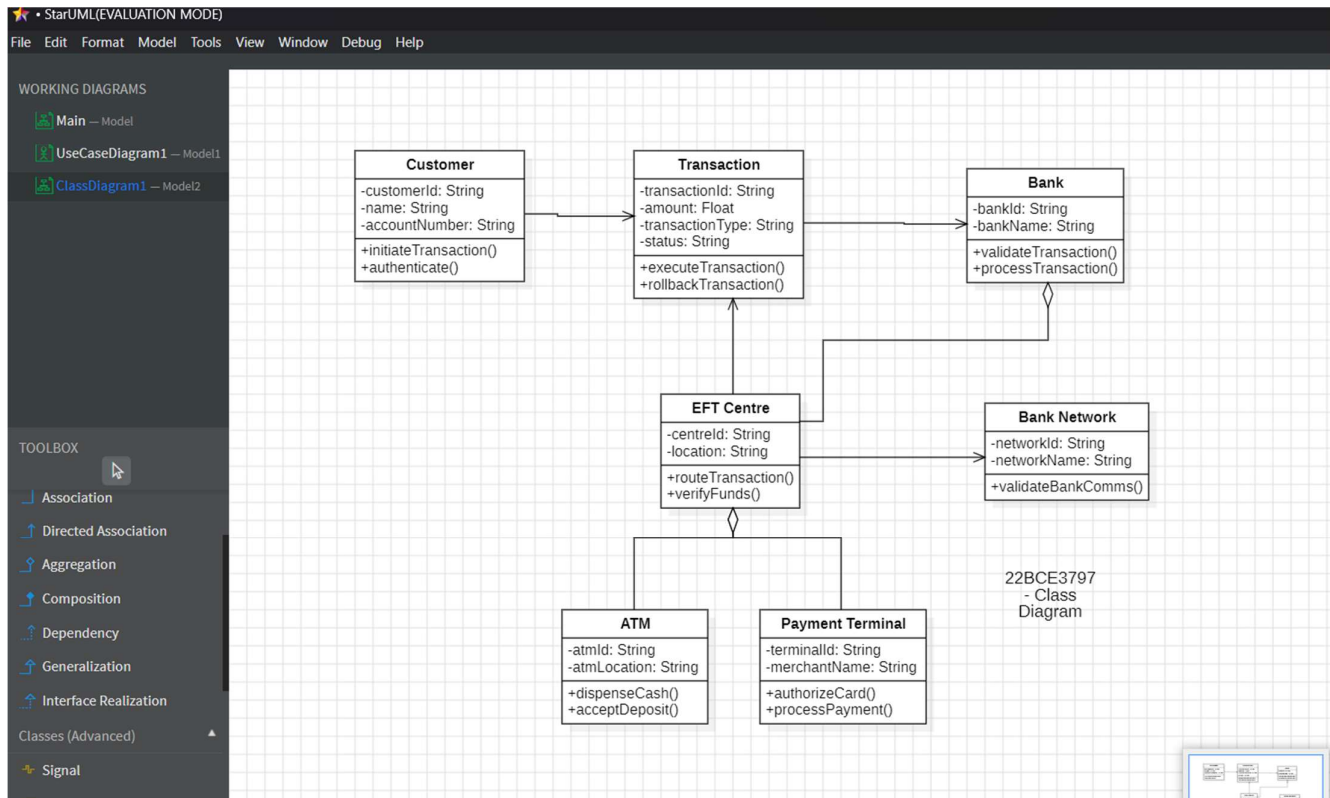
• StarUML(EVALUATION MODE)

File Edit Format Model Tools View Window Debug Help

WORKING DIAGRAMS

Main — Model

UseCaseDiagram1 — Model1

ClassDiagram1 — Model2

TOOLBOX

Association

Directed Association

Aggregation

Composition

Dependency

Generalization

Interface Realization

Classes (Advanced)

Signal

Customer
-customerId: String
-name: String
-accountNumber: String
+initiateTransaction()
+authenticate()

Transaction
-transactionId: String
-amount: Float
-transactionType: String
-status: String
+executeTransaction()
+rollbackTransaction()

Bank
-bankId: String
-bankName: String
+validateTransaction()
+processTransaction()

EFT Centre
-centreId: String
-location: String
+routeTransaction()
+verifyFunds()

Bank Network
-networkId: String
-networkName: String
+validateBankComms()

22BCE3797 - Class Diagram

ATM
-atmId: String
-atmLocation: String
+dispenseCash()
+acceptDeposit()

Payment Terminal
-terminalId: String
-merchantName: String
+authorizeCard()
+processPayment()